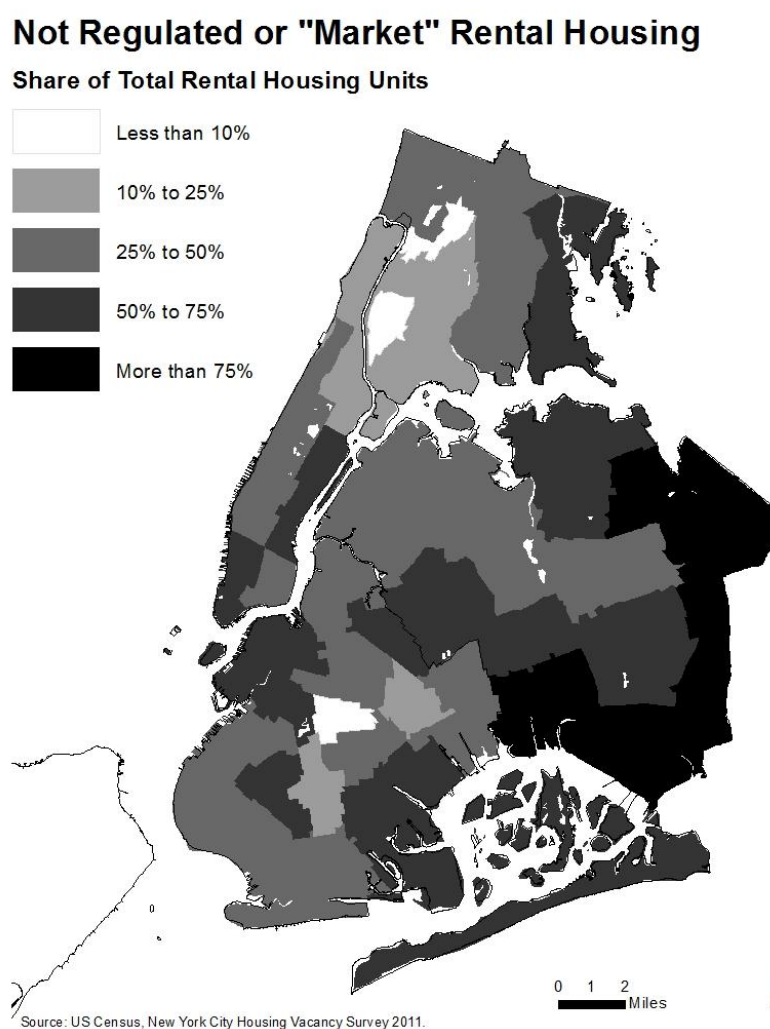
Not Regulated or "Market" Rental Housing

Share of Total Rental Housing Units

Less than 10%

10% to 25%

25% to 50%

50% to 75%

More than 75%

0 1 2
Miles

Source: US Census, New York City Housing Vacancy Survey 2011.